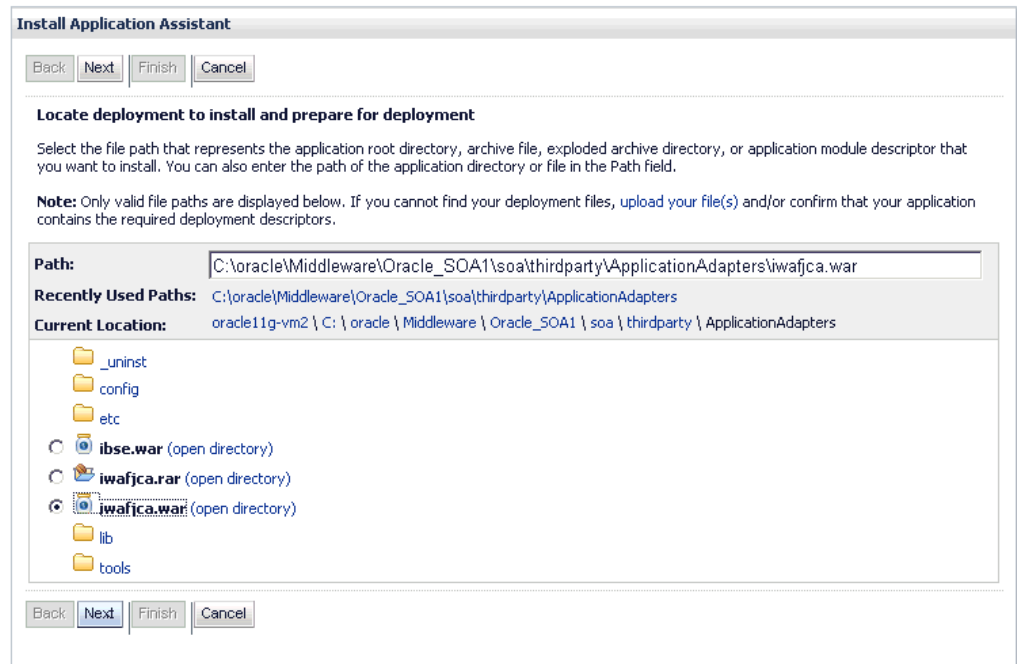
Install Application Assistant

Back Next Finish Cancel

Locate deployment to install and prepare for deployment

Select the file path that represents the application root directory, archive file, exploded archive directory, or application module descriptor that you want to install. You can also enter the path of the application directory or file in the Path field.

Note: Only valid file paths are displayed below. If you cannot find your deployment files, upload your file(s) and/or confirm that your application contains the required deployment descriptors.

Path: C:\oracle\Middleware\Oracle_SOA1\soa\thirdparty\ApplicationAdapters\iwafjca.war

Recently Used Paths: C:\oracle\Middleware\Oracle_SOA1\soa\thirdparty\ApplicationAdapters

Current Location: oracle11g-vm2 \ C: \ oracle \ Middleware \ Oracle_SOA1 \ soa \ thirdparty \ ApplicationAdapters

_uninst
config
etc
ibse.war (open directory)
iwafjca.rar (open directory)
iwafjca.war (open directory)
lib
tools

Back Next Finish Cancel